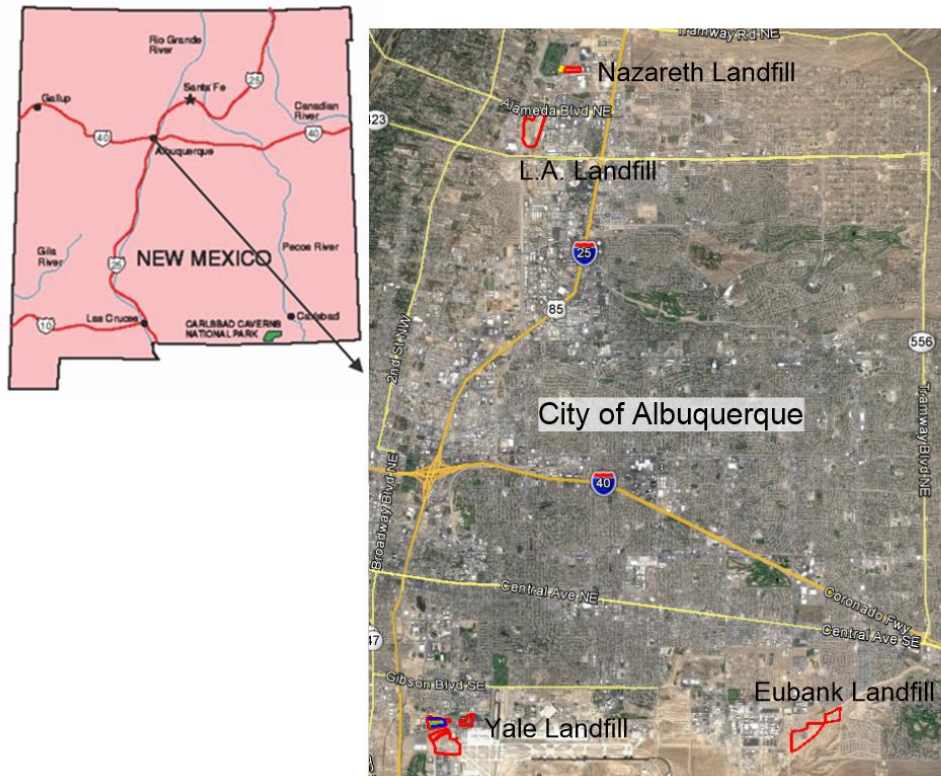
Rio Grande River

Santa Fe

25

Gallup

Canadian River

40

40

Albuquerque

Gila River

NEW MEXICO

Pecos River

25

10

Las Cruces

Carlsbad

CARLSBAD CAVERNS NATIONAL PARK

Tramway Rd NE

Nazareth Landfill

Alameda Blvd NE

423

L.A. Landfill

25

85

556

2nd St NW

Tramway Blvd NE

City of Albuquerque

Broadway Blvd NE

40

Central Ave NE

Coronado Fwy

Central Ave SE

47

Gibson Blvd SE

Eubank Landfill

Yale Landfill